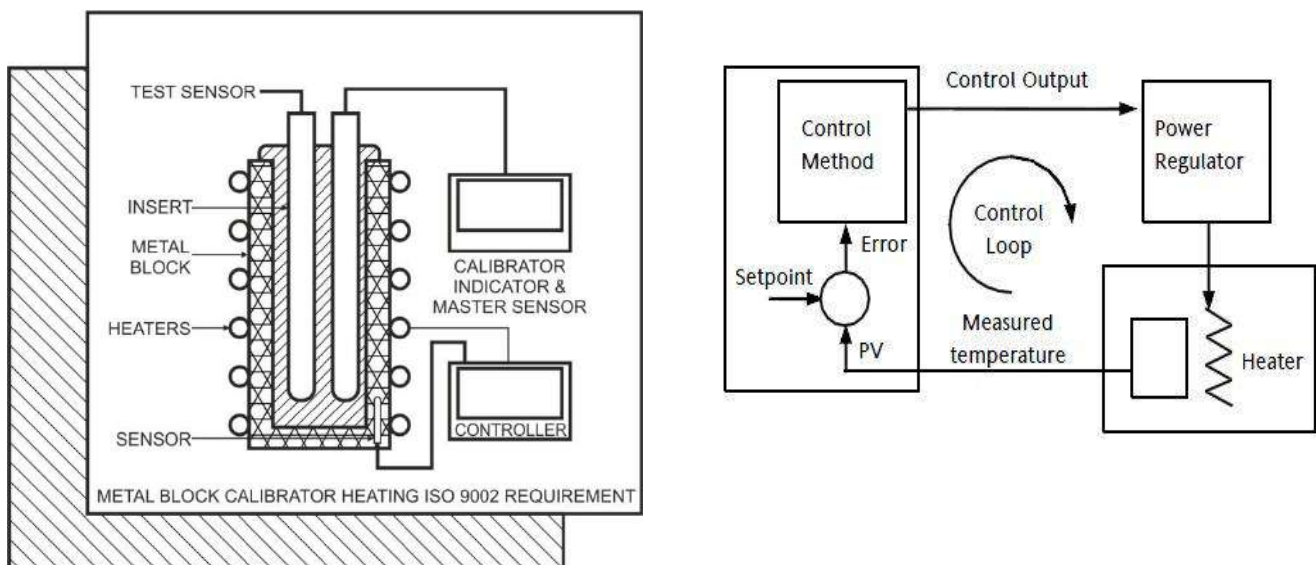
TEST SENSOR
INSERT
METAL BLOCK
HEATERS
SENSOR
CALIBRATOR INDICATOR & MASTER SENSOR
CONTROLLER
METAL BLOCK CALIBRATOR HEATING ISO 9002 REQUIREMENT

Control Output
Control Method
Power Regulator
Control Loop
Error
Setpoint
Measured temperature
PV
Heater